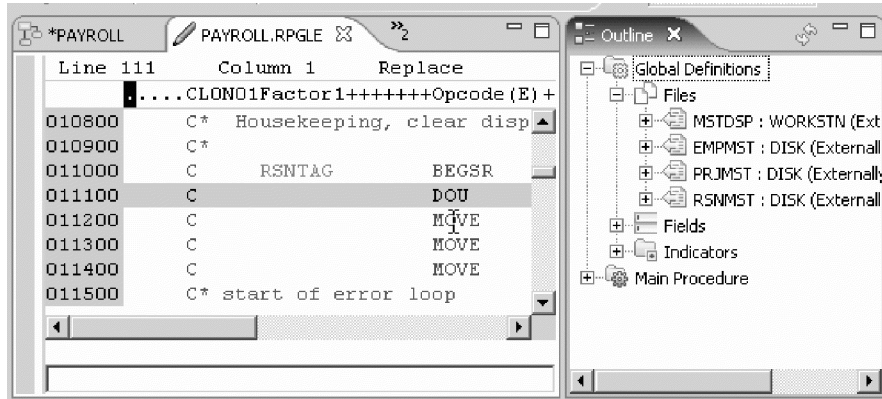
*PAYROLL

PAYROLL.RPGLE

»2

Line 111 Column 1 Replace

.....CL0N01Factor1+++++++Opcode(E)+

010800 C* Housekeeping, clear disp
010900 C*
011000 C RSNTAG BEGSR
011100 C DOU
011200 C MOVE
011300 C MOVE
011400 C MOVE
011500 C* start of error loop

Outline

Global Definitions
Files
MSTDSP : WORKSTN (Ext
EMPMST : DISK (Externally
PRJMST : DISK (Externally
RSNMST : DISK (Externall
Fields
Indicators
Main Procedure